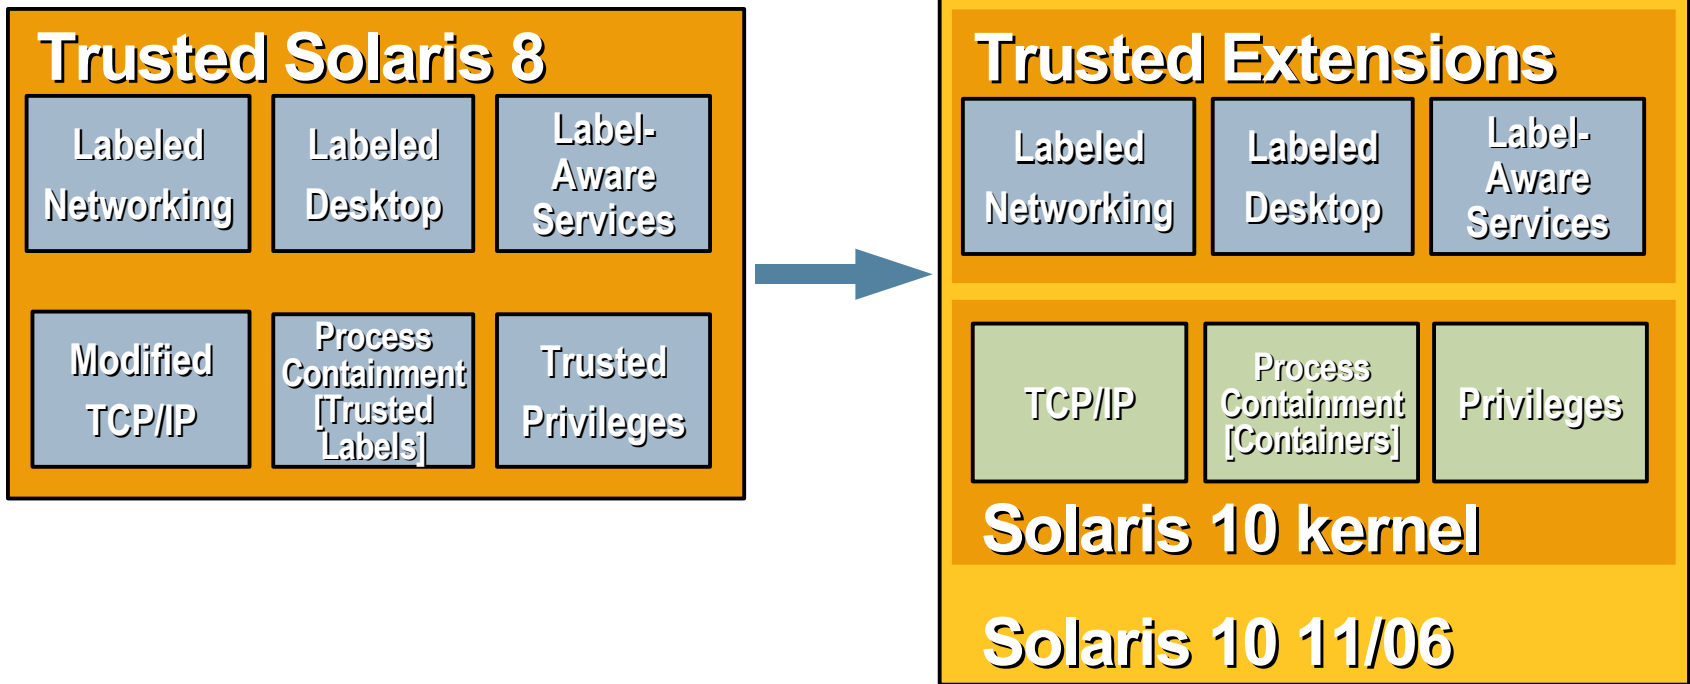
Trusted Solaris 8

Labeled Networking

Labeled Desktop

Label-Aware Services

Modified TCP/IP

Process Containment [Trusted Labels]

Trusted Privileges

Trusted Extensions

Labeled Networking

Labeled Desktop

Label-Aware Services

TCP/IP

Process Containment [Containers]

Privileges

Solaris 10 kernel

Solaris 10 11/06